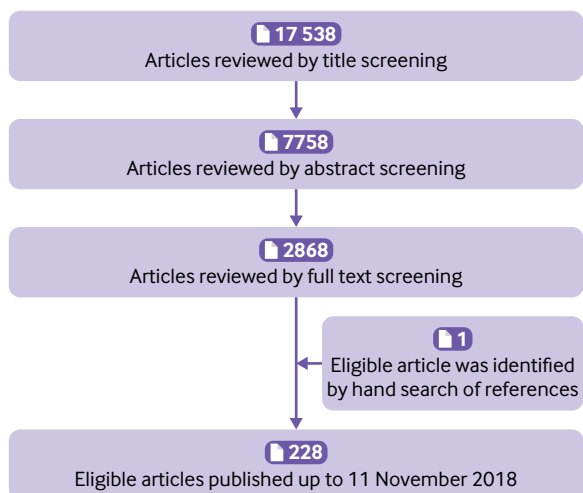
17 538
Articles reviewed by title screening

7758
Articles reviewed by abstract screening

2868
Articles reviewed by full text screening

1
Eligible article was identified by hand search of references

228
Eligible articles published up to 11 November 2018